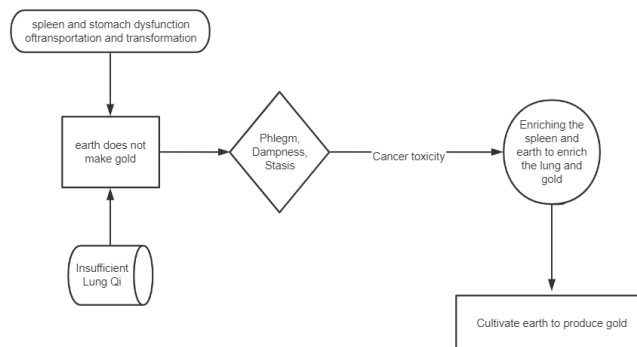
spleen and stomach dysfunction oftransportation and transformation

earth does not make gold

Phlegm, Dampness, Stasis

Cancer toxicity

Enriching the spleen and earth to enrich the lung and gold

Insufficient Lung Qi

Cultivate earth to produce gold